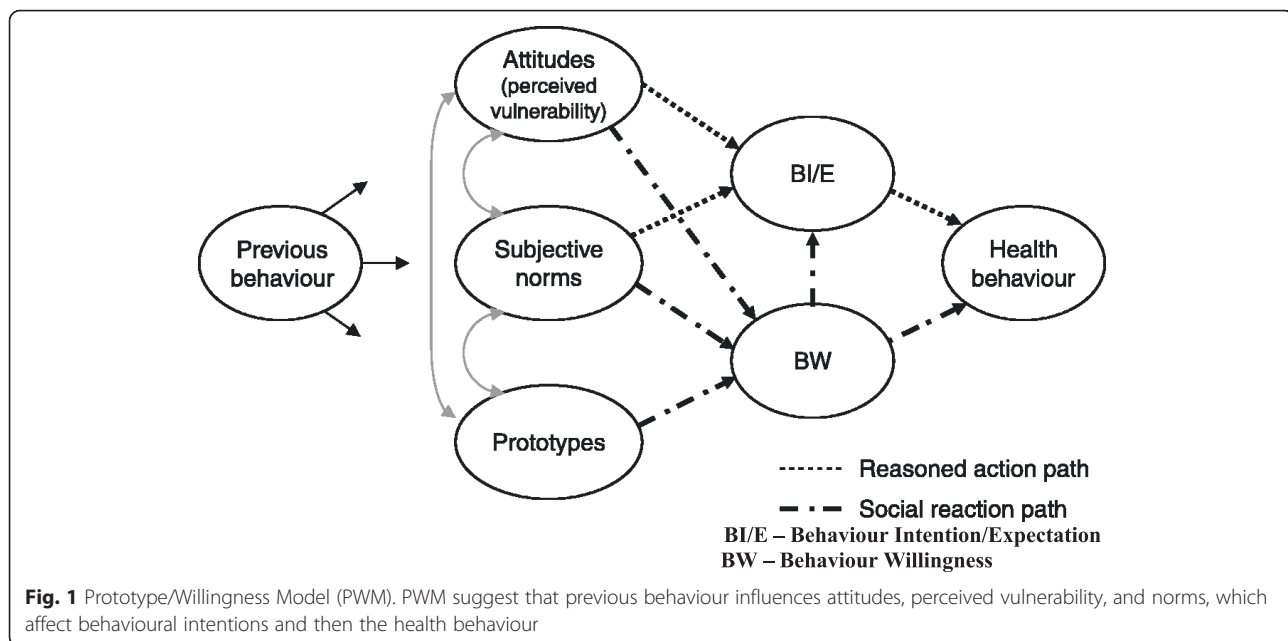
Attitudes (perceived vulnerability)

Previous behaviour

Subjective norms

Prototypes

BI/E

BW

Health behaviour

Reasoned action path

Social reaction path

BI/E – Behaviour Intention/Expectation
BW – Behaviour Willingness

**Fig. 1** Prototype/Willingness Model (PWM). PWM suggest that previous behaviour influences attitudes, perceived vulnerability, and norms, which affect behavioural intentions and then the health behaviour